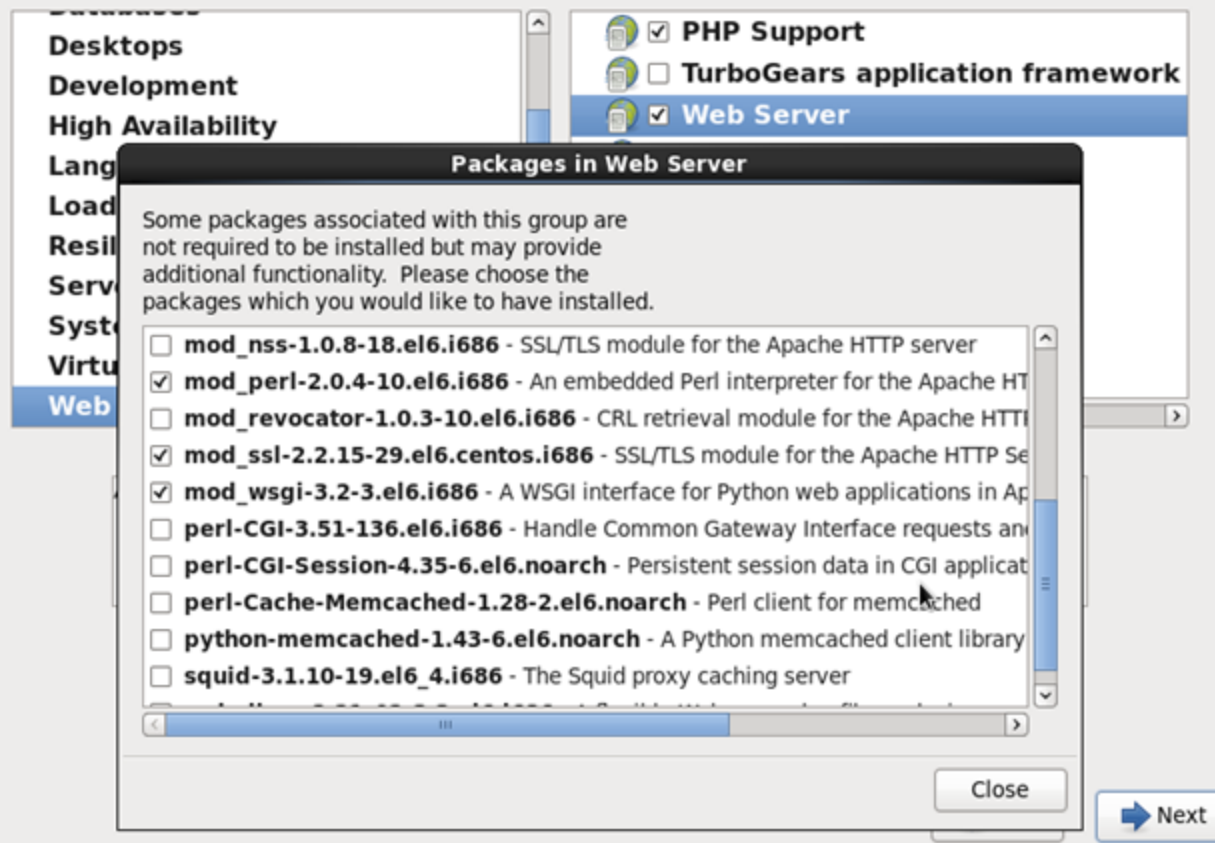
Databases
Desktops
Development
High Availability
Lang
Load
Resil
Serv
Syst
Virtu
Web

☑ PHP Support
☐ TurboGears application framework
☑ Web Server

Packages in Web Server

Some packages associated with this group are not required to be installed but may provide additional functionality. Please choose the packages which you would like to have installed.

☐ **mod_nss-1.0.8-18.el6.i686** - SSL/TLS module for the Apache HTTP server
☑ **mod_perl-2.0.4-10.el6.i686** - An embedded Perl interpreter for the Apache HT
☐ **mod_revocator-1.0.3-10.el6.i686** - CRL retrieval module for the Apache HTTI
☑ **mod_ssl-2.2.15-29.el6.centos.i686** - SSL/TLS module for the Apache HTTP Se
☑ **mod_wsgi-3.2-3.el6.i686** - A WSGI interface for Python web applications in Ap
☐ **perl-CGI-3.51-136.el6.i686** - Handle Common Gateway Interface requests an
☐ **perl-CGI-Session-4.35-6.el6.noarch** - Persistent session data in CGI applicat
☐ **perl-Cache-Memcached-1.28-2.el6.noarch** - Perl client for memcached
☐ **python-memcached-1.43-6.el6.noarch** - A Python memcached client library
☐ **squid-3.1.10-19.el6_4.i686** - The Squid proxy caching server
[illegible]

Close

Next